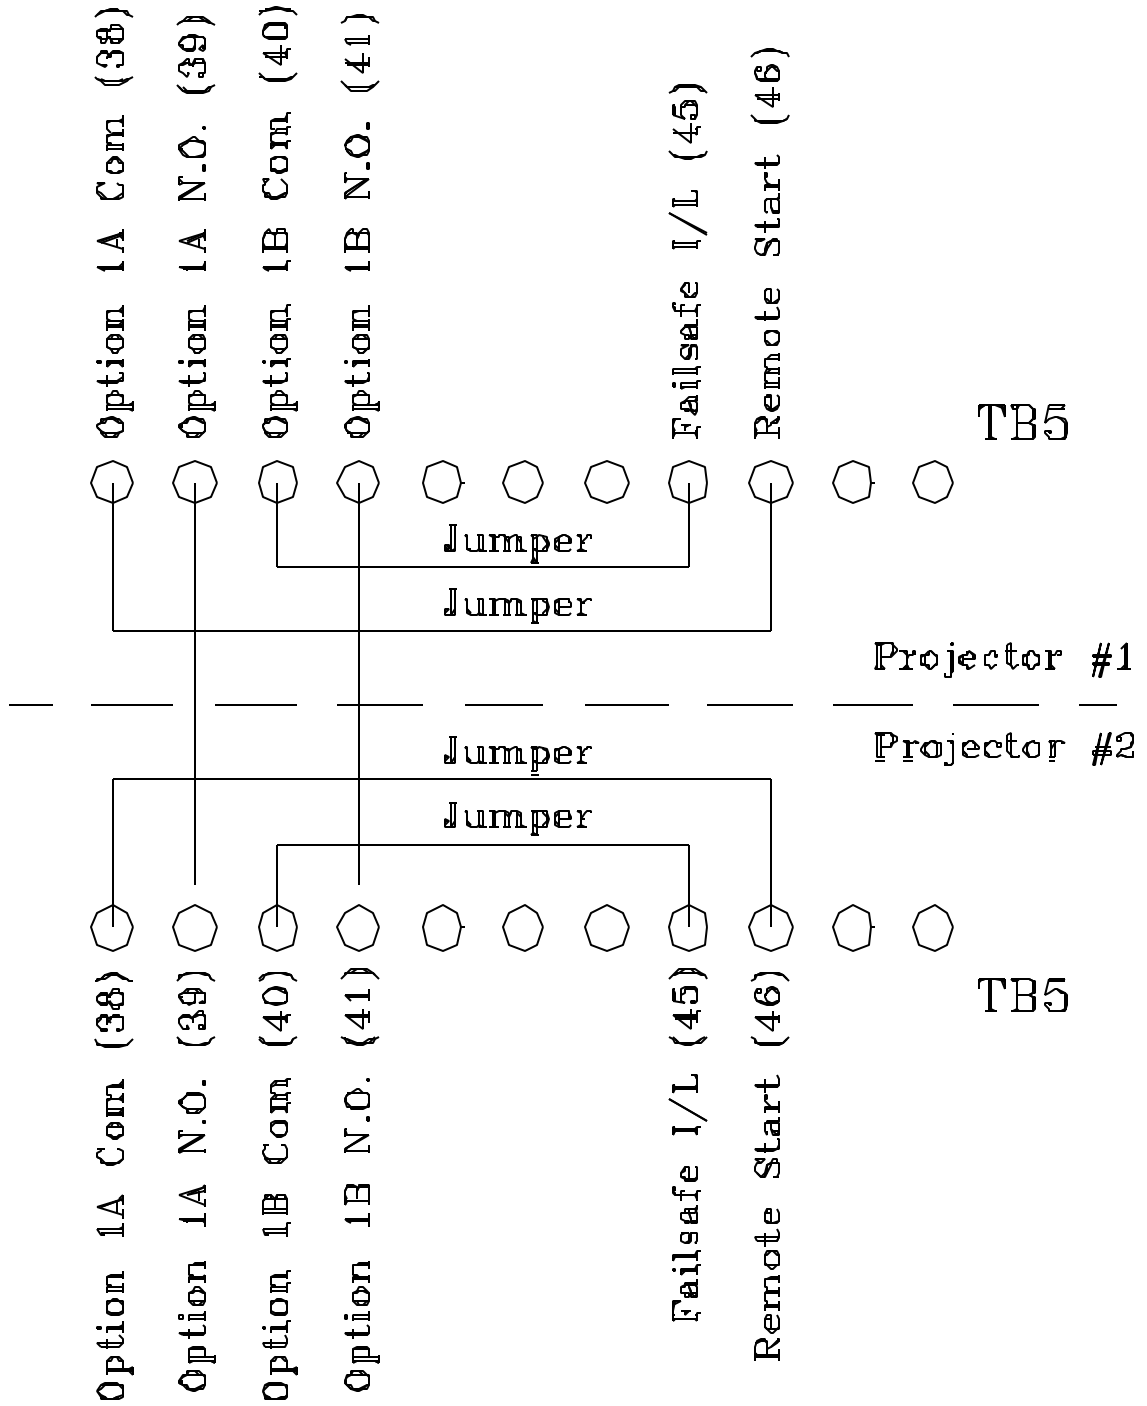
Option 1A Com (38)
Option 1A N.O. (39)
Option 1B Com (40)
Option 1B N.O. (41)
Failsafe I/L (45)
Remote Start (46)

TB5

Jumper

Jumper

Projector #1

Projector #2

Jumper

Jumper

TB5

Option 1A Com (38)
Option 1A N.O. (39)
Option 1B Com (40)
Option 1B N.O. (41)
Failsafe I/L (45)
Remote Start (46)